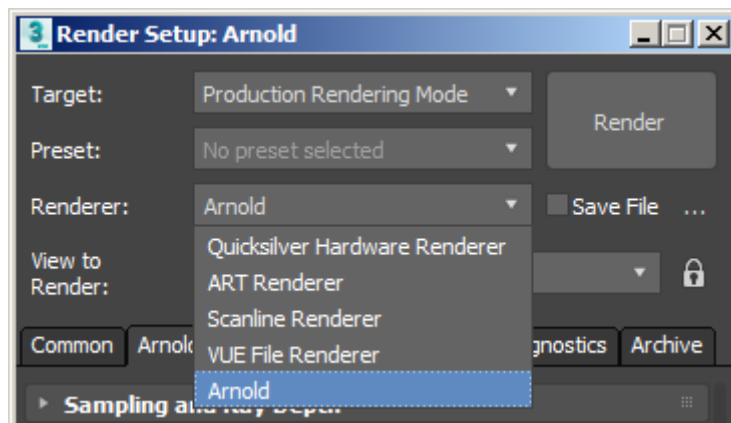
Render Setup: Arnold

Target: Production Rendering Mode
Render
Preset: No preset selected
Renderer: Arnold
Save File ...
View to Render:
Quicksilver Hardware Renderer
ART Renderer
Scanline Renderer
VUE File Renderer
Arnold
Common Arnol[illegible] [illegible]gnostics Archive
Sampling a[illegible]